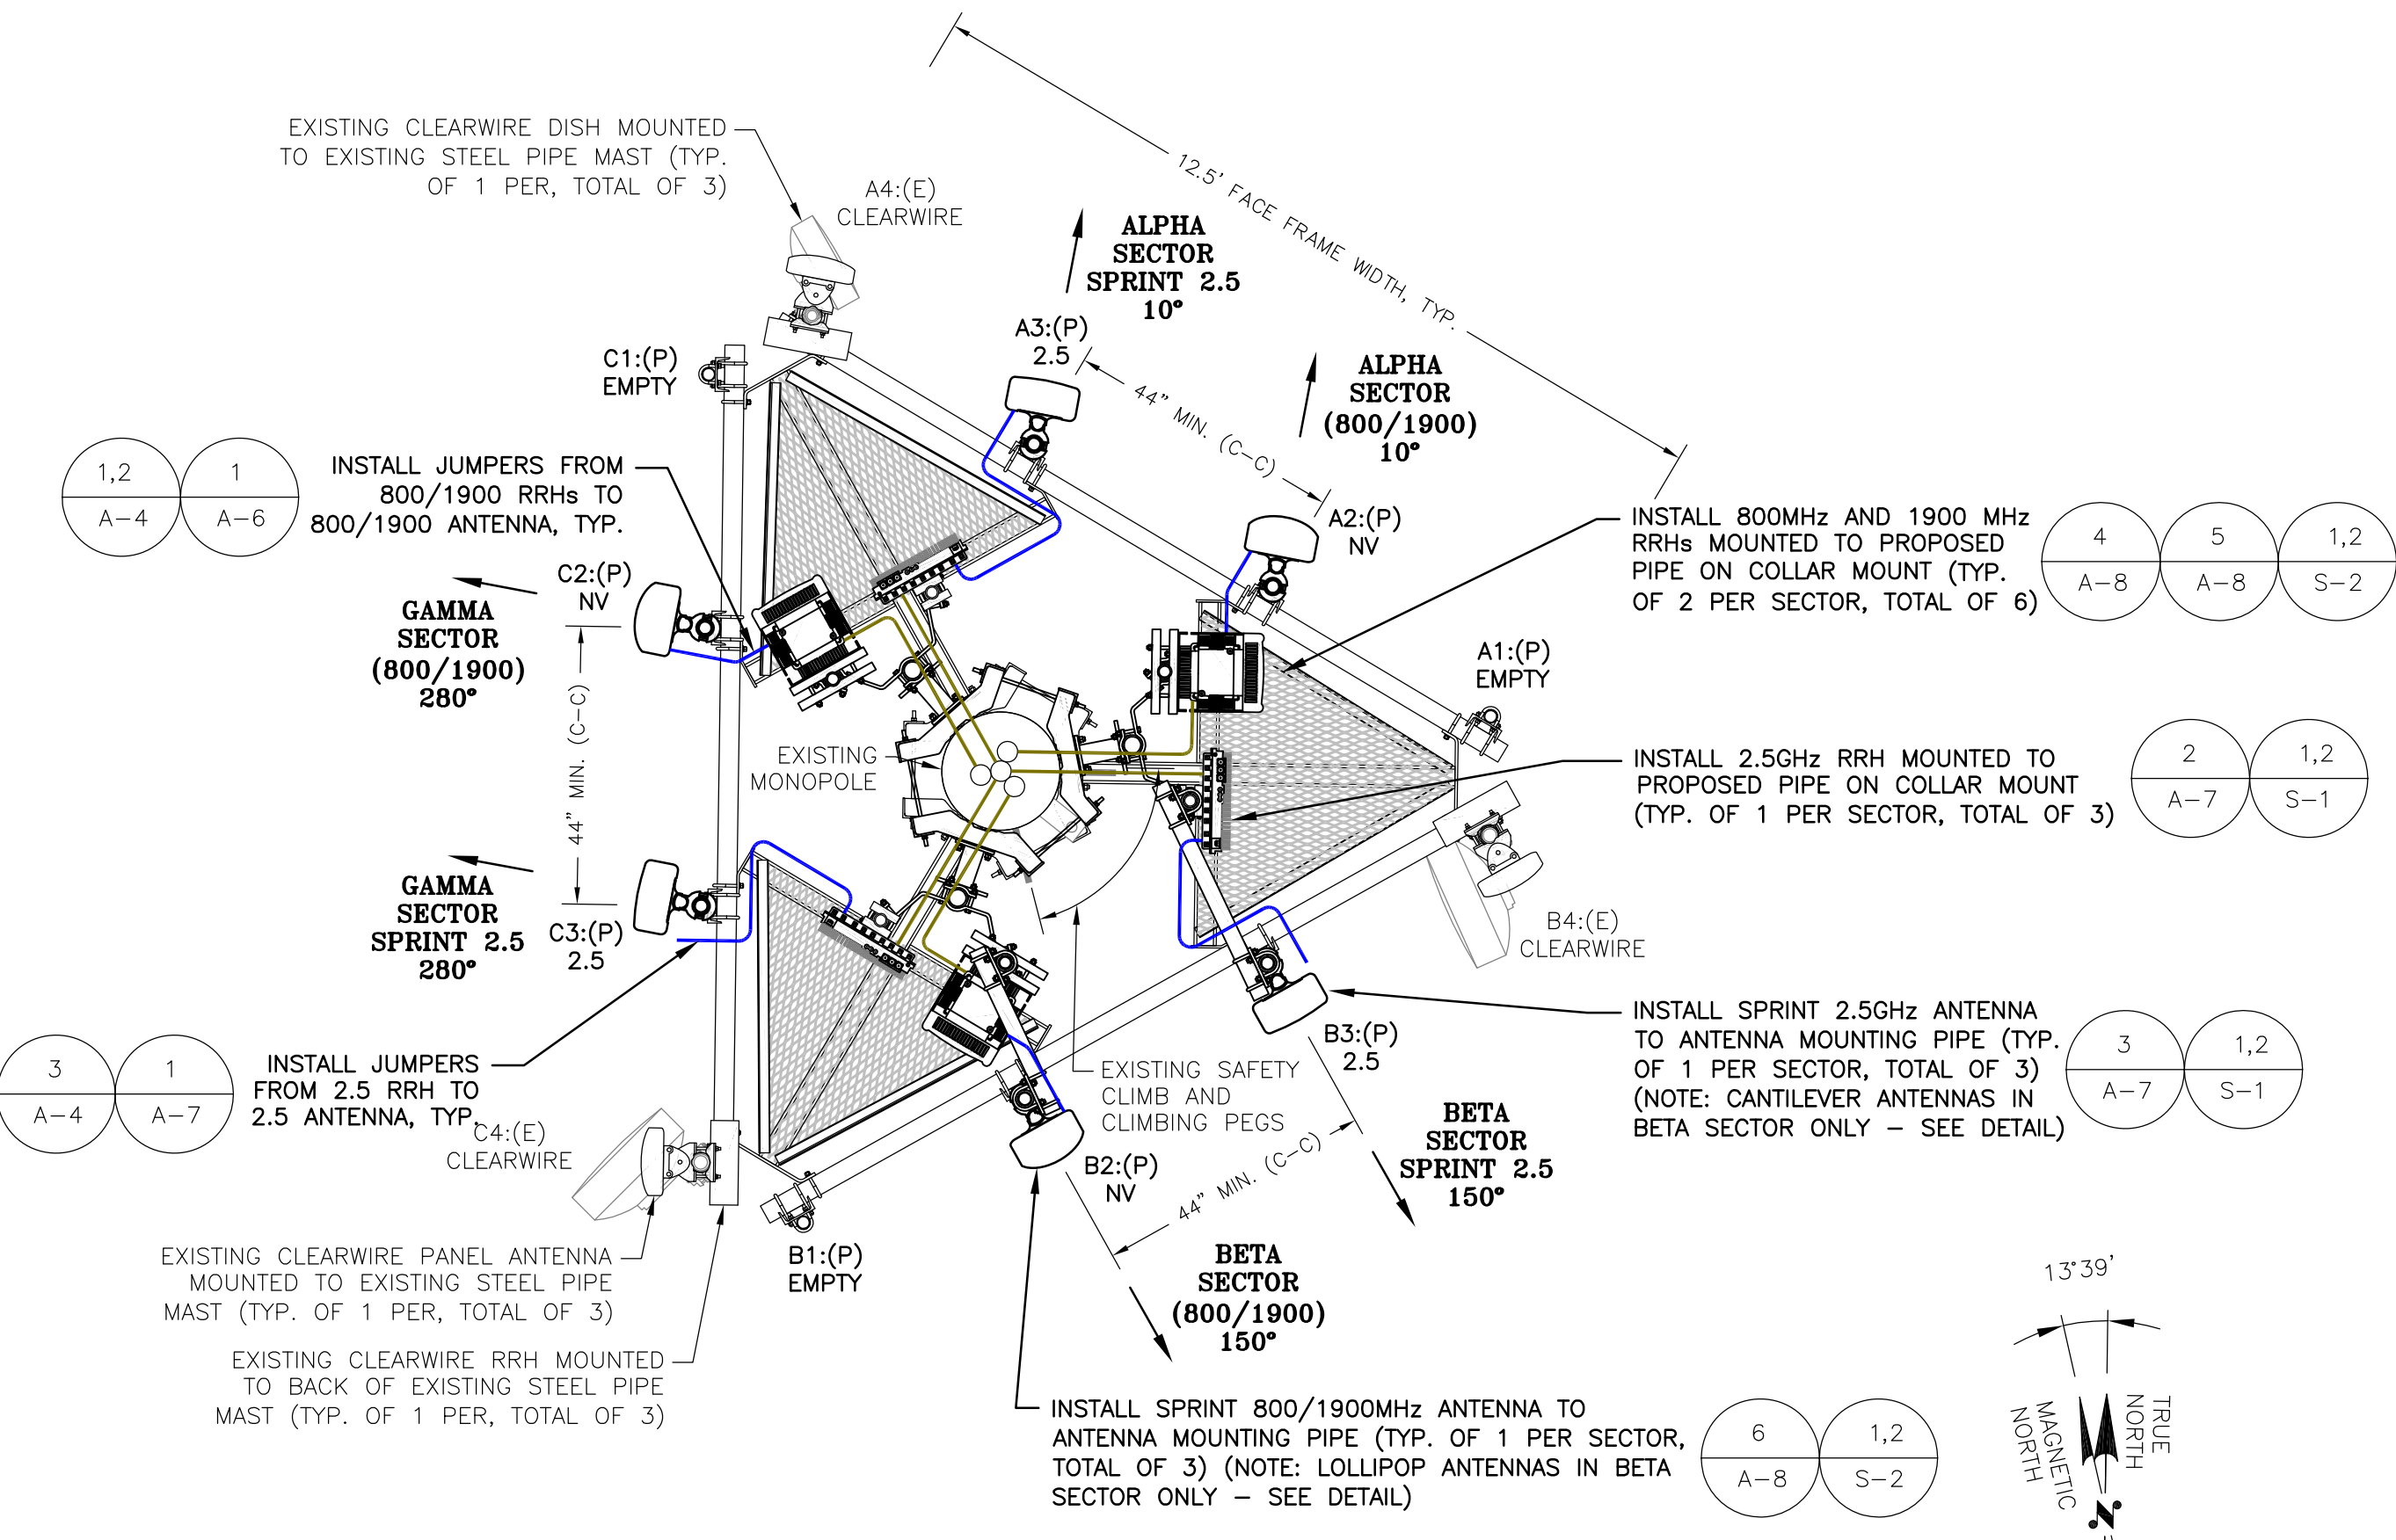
EXISTING CLEARWIRE DISH MOUNTED TO EXISTING STEEL PIPE MAST (TYP. OF 1 PER, TOTAL OF 3)

A4:(E)
CLEARWIRE

12.5' FACE FRAME WIDTH, TYP.

ALPHA SECTOR SPRINT 2.5 10°

A3:(P)
2.5

C1:(P)
EMPTY

44" MIN. (C–C)

ALPHA SECTOR (800/1900) 10°

| 1,2 | 1 |
|---|---|
| A–4 | A–6 |

INSTALL JUMPERS FROM 800/1900 RRHs TO 800/1900 ANTENNA, TYP.

A2:(P)
NV

INSTALL 800MHz AND 1900 MHz RRHs MOUNTED TO PROPOSED PIPE ON COLLAR MOUNT (TYP. OF 2 PER SECTOR, TOTAL OF 6)

| 4 | 5 | 1,2 |
|---|---|---|
| A–8 | A–8 | S–2 |

C2:(P)
NV

GAMMA SECTOR (800/1900) 280°

A1:(P)
EMPTY

44" MIN. (C–C)

EXISTING MONOPOLE

INSTALL 2.5GHz RRH MOUNTED TO PROPOSED PIPE ON COLLAR MOUNT (TYP. OF 1 PER SECTOR, TOTAL OF 3)

| 2 | 1,2 |
|---|---|
| A–7 | S–1 |

GAMMA SECTOR SPRINT 2.5 280°

C3:(P)
2.5

B4:(E)
CLEARWIRE

| 3 | 1 |
|---|---|
| A–4 | A–7 |

INSTALL JUMPERS FROM 2.5 RRH TO 2.5 ANTENNA, TYP.

C4:(E)
CLEARWIRE

EXISTING SAFETY CLIMB AND CLIMBING PEGS

B3:(P)
2.5

INSTALL SPRINT 2.5GHz ANTENNA TO ANTENNA MOUNTING PIPE (TYP. OF 1 PER SECTOR, TOTAL OF 3) (NOTE: CANTILEVER ANTENNAS IN BETA SECTOR ONLY – SEE DETAIL)

| 3 | 1,2 |
|---|---|
| A–7 | S–1 |

BETA SECTOR SPRINT 2.5 150°

44" MIN. (C–C)

B2:(P)
NV

EXISTING CLEARWIRE PANEL ANTENNA MOUNTED TO EXISTING STEEL PIPE MAST (TYP. OF 1 PER, TOTAL OF 3)

B1:(P)
EMPTY

BETA SECTOR (800/1900) 150°

EXISTING CLEARWIRE RRH MOUNTED TO BACK OF EXISTING STEEL PIPE MAST (TYP. OF 1 PER, TOTAL OF 3)

INSTALL SPRINT 800/1900MHz ANTENNA TO ANTENNA MOUNTING PIPE (TYP. OF 1 PER SECTOR, TOTAL OF 3) (NOTE: LOLLIPOP ANTENNAS IN BETA SECTOR ONLY – SEE DETAIL)

| 6 | 1,2 |
|---|---|
| A–8 | S–2 |

13°39'

MAGNETIC NORTH

TRUE NORTH

N